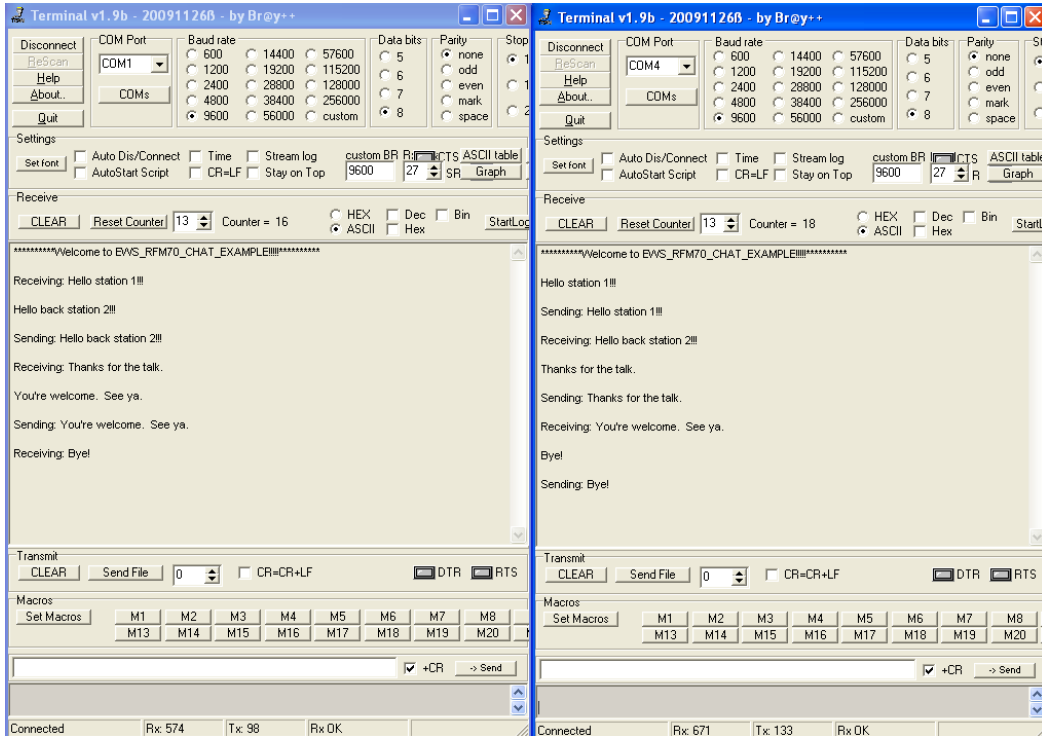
Terminal v1.9b - 20091126ß - by Br@y++

Disconnect
ReScan
Help
About..
Quit

COM Port
COM1
COMs

Baud rate
600 14400 57600
1200 19200 115200
2400 28800 128000
4800 38400 256000
9600 56000 custom

Data bits
5
6
7
8

Parity
none
odd
even
mark
space

Stop
1
2

Settings
Set font
Auto Dis/Connect
AutoStart Script
Time
CR=LF
Stream log
Stay on Top
custom BR
9600
Rx
27
CTS
SR
ASCII table
Graph

Receive
CLEAR
Reset Counter
13
Counter = 16
HEX
ASCII
Dec
Hex
Bin
StartLog

**********Welcome to EWS_RFM70_CHAT_EXAMPLE!!!!**********

Receiving: Hello station 1!!!

Hello back station 2!!!

Sending: Hello back station 2!!!

Receiving: Thanks for the talk.

You're welcome. See ya.

Sending: You're welcome. See ya.

Receiving: Bye!

Transmit
CLEAR
Send File
0
CR=CR+LF
DTR
RTS

Macros
Set Macros
M1 M2 M3 M4 M5 M6 M7 M8
M13 M14 M15 M16 M17 M18 M19 M20

+CR
-> Send

Connected
Rx: 574
Tx: 98
Rx OK

Terminal v1.9b - 20091126ß - by Br@y++

Disconnect
ReScan
Help
About..
Quit

COM Port
COM4
COMs

Baud rate
600 14400 57600
1200 19200 115200
2400 28800 128000
4800 38400 256000
9600 56000 custom

Data bits
5
6
7
8

Parity
none
odd
even
mark
space

St

Settings
Set font
Auto Dis/Connect
AutoStart Script
Time
CR=LF
Stream log
Stay on Top
custom BR
9600
27
R
CTS
ASCII table
Graph

Receive
CLEAR
Reset Counter
13
Counter = 18
HEX
ASCII
Dec
Hex
Bin
StartL

**********Welcome to EWS_RFM70_CHAT_EXAMPLE!!!!**********

Hello station 1!!!

Sending: Hello station 1!!!

Receiving: Hello back station 2!!!

Thanks for the talk.

Sending: Thanks for the talk.

Receiving: You're welcome. See ya.

Bye!

Sending: Bye!

Transmit
CLEAR
Send File
0
CR=CR+LF
DTR
RTS

Macros
Set Macros
M1 M2 M3 M4 M5 M6 M7 M8
M13 M14 M15 M16 M17 M18 M19 M20

+CR
-> Send

Connected
Rx: 671
Tx: 133
Rx OK